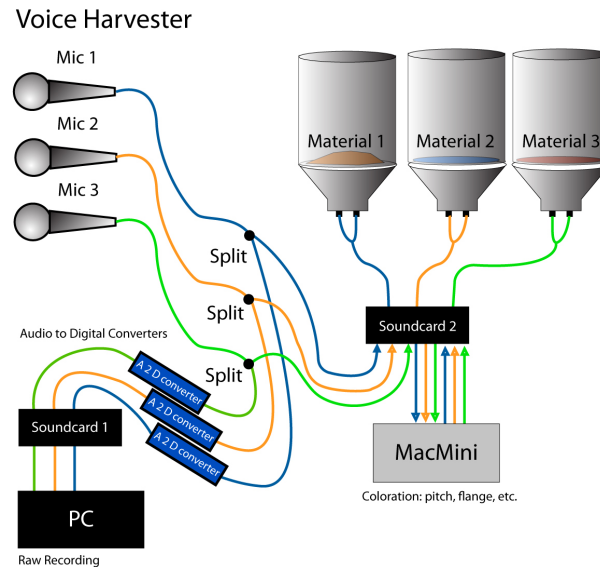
Voice Harvester

Mic 1

Mic 2

Mic 3

Material 1

Material 2

Material 3

Split

Split

Split

Audio to Digital Converters

A 2 D converter

A 2 D converter

A 2 D converter

Soundcard 1

Soundcard 2

MacMini

PC

Coloration: pitch, flange, etc.

Raw Recording